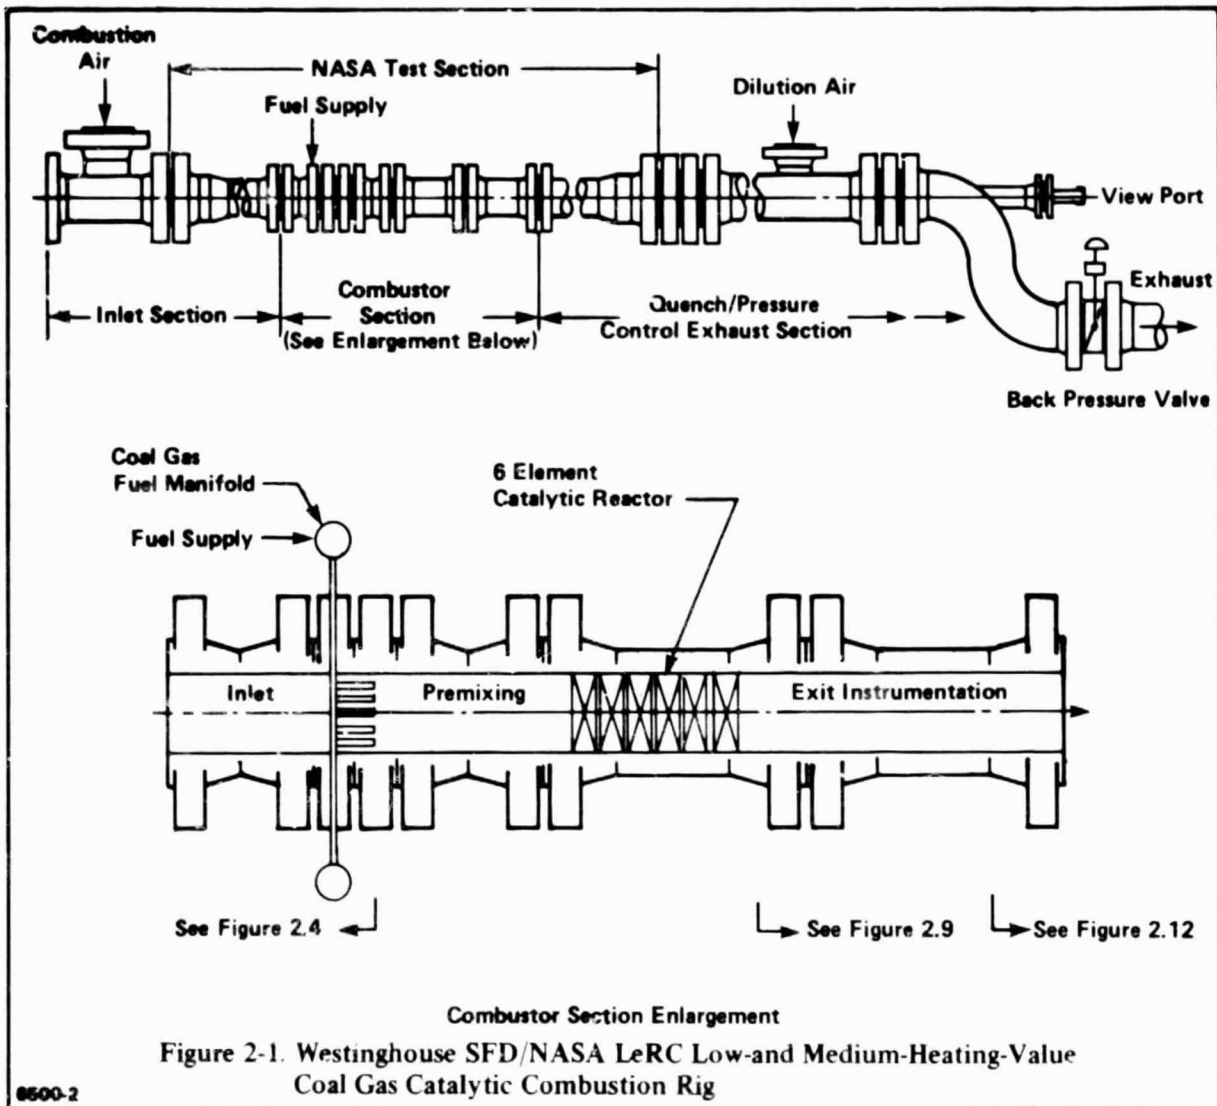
Combustion Air

NASA Test Section

Fuel Supply

Dilution Air

View Port

Exhaust

Inlet Section

Combustor Section (See Enlargement Below)

Quench/Pressure Control Exhaust Section

Back Pressure Valve

Coal Gas Fuel Manifold

Fuel Supply

6 Element Catalytic Reactor

Inlet

Premixing

Exit Instrumentation

See Figure 2.4

See Figure 2.9

See Figure 2.12

Combustor Section Enlargement

Figure 2-1. Westinghouse SFD/NASA LeRC Low-and Medium-Heating-Value Coal Gas Catalytic Combustion Rig

8500-2